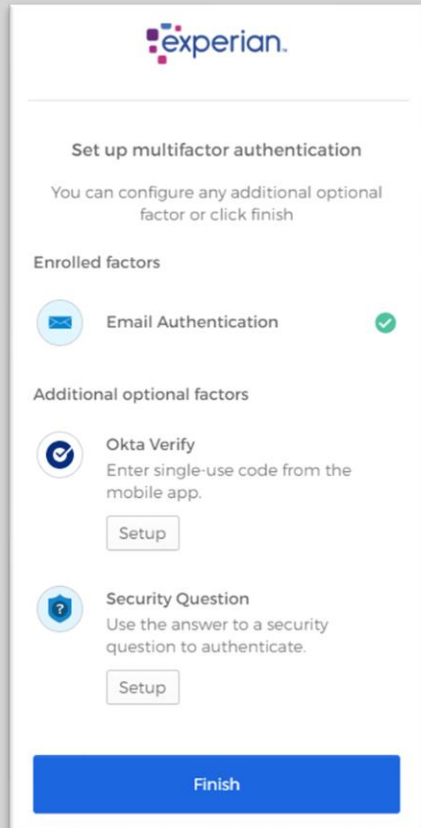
experian.

Set up multifactor authentication

You can configure any additional optional factor or click finish

Enrolled factors

Email Authentication

Additional optional factors

Okta Verify
Enter single-use code from the mobile app.

Setup

?

Security Question
Use the answer to a security question to authenticate.

Setup

Finish